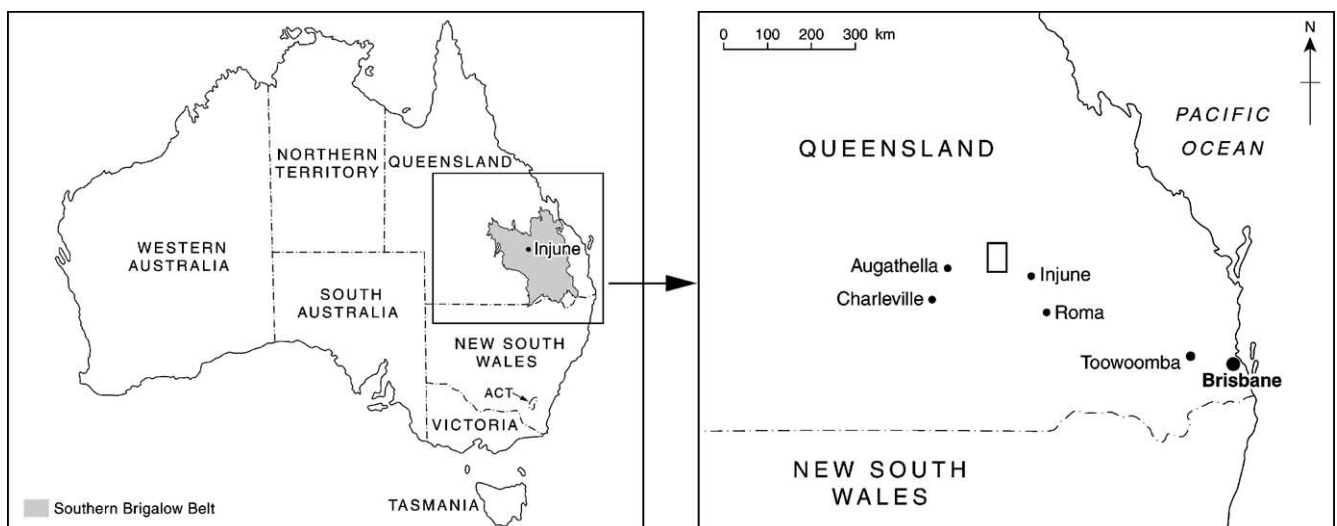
NORTHERN TERRITORY

QUEENSLAND

WESTERN AUSTRALIA

Injune

SOUTH AUSTRALIA

NEW SOUTH WALES

ACT

VICTORIA

TASMANIA

Southern Brigalow Belt

0 100 200 300 km

N

PACIFIC OCEAN

QUEENSLAND

Augathella

Injune

Charleville

Roma

Toowoomba

Brisbane

NEW SOUTH WALES